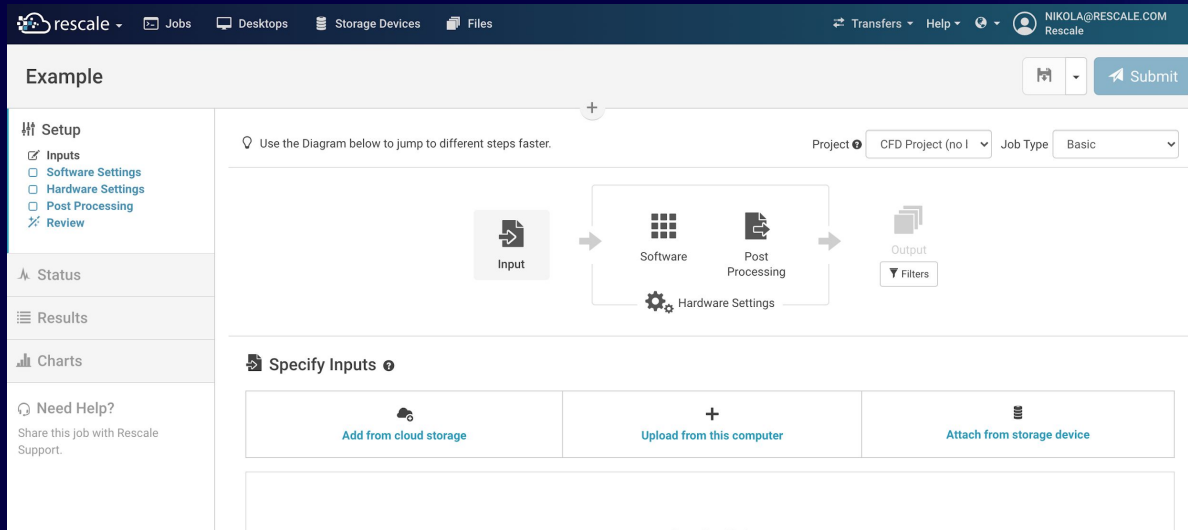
rescale Jobs Desktops Storage Devices Files Transfers Help NIKOLA@RESCALE.COM Rescale

Example

Submit

Setup
Inputs
Software Settings
Hardware Settings
Post Processing
Review

Status

Results

Charts

Need Help?
Share this job with Rescale Support.

Use the Diagram below to jump to different steps faster.

Project CFD Project (no l Job Type Basic

Input

Software

Post Processing

Output

Filters

Hardware Settings

Specify Inputs

| Add from cloud storage | Upload from this computer | Attach from storage device |
|---|---|---|